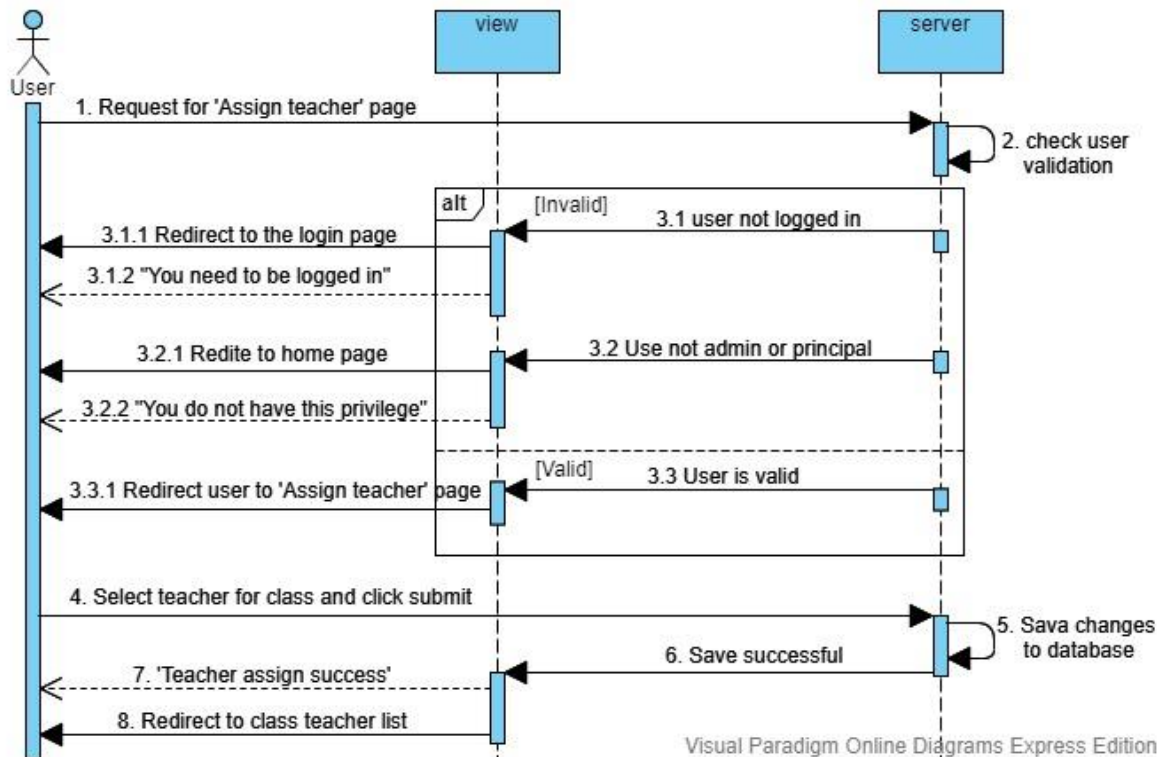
User

view

server

1. Request for 'Assign teacher' page

2. check user validation

alt

[Invalid]

3.1 user not logged in

3.1.1 Redirect to the login page

3.1.2 "You need to be logged in"

3.2 Use not admin or principal

3.2.1 Redite to home page

3.2.2 "You do not have this privilege"

[Valid]

3.3 User is valid

3.3.1 Redirect user to 'Assign teacher' page

4. Select teacher for class and click submit

5. Sava changes to database

6. Save successful

7. 'Teacher assign success'

8. Redirect to class teacher list

Visual Paradigm Online Diagrams Express Edition